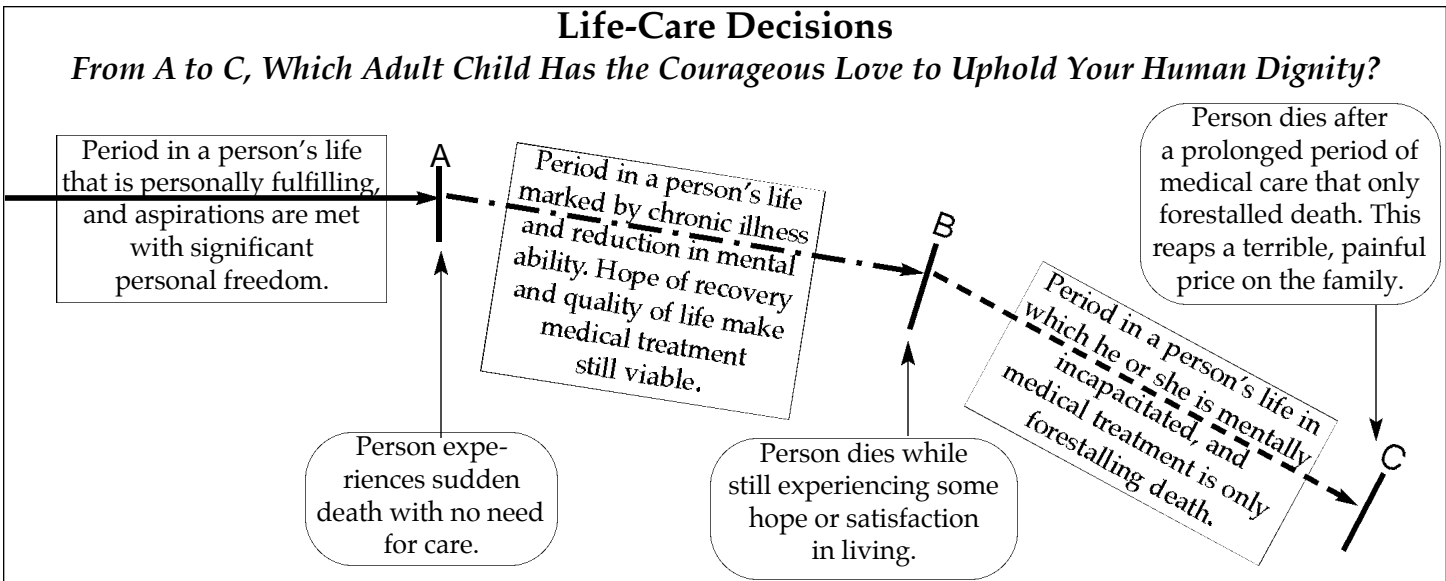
Life-Care Decisions

From A to C, Which Adult Child Has the Courageous Love to Uphold Your Human Dignity?

Period in a person's life that is personally fulfilling, and aspirations are met with significant personal freedom.

A

Period in a person's life marked by chronic illness and reduction in mental ability. Hope of recovery and quality of life make medical treatment still viable.

B

Period in a person's life in which he or she is mentally incapacitated, and medical treatment is only forestalling death.

Person dies after a prolonged period of medical care that only forestalled death. This reaps a terrible, painful price on the family.

C

Person experiences sudden death with no need for care.

Person dies while still experiencing some hope or satisfaction in living.